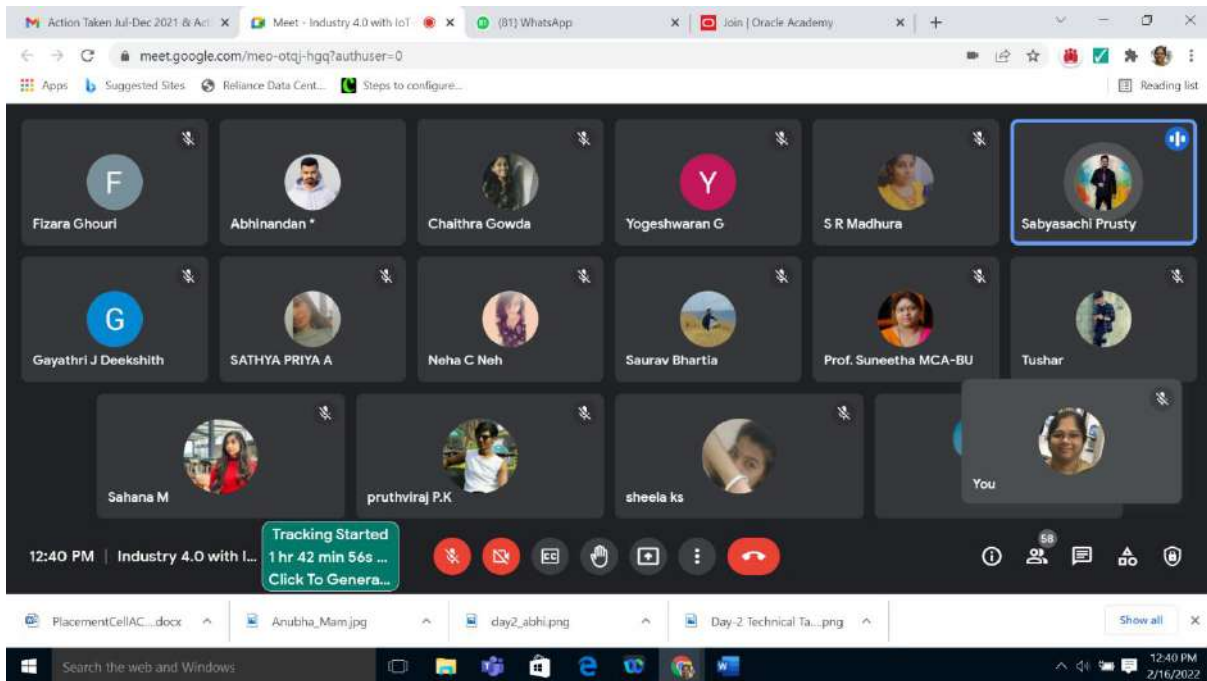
M Action Taken Jul-Dec 2021 & Act × Meet - Industry 4.0 with IoT × (81) WhatsApp × Join | Oracle Academy × +

meet.google.com/meo-otqj-hgq?authuser=0

Apps Suggested Sites Reliance Data Cent... Steps to configure... Reading list

F
Fizara Ghouri

Abhinandan *

Chaithra Gowda

Y
Yogeshwaran G

S R Madhura

Sabyasachi Prusty

G
Gayathri J Deekshith

SATHYA PRIYA A

Neha C Neh

Saurav Bhartia

Prof. Suneetha MCA-BU

Tushar

Sahana M

pruthviraj P.K

sheela ks

You

12:40 PM | Industry 4.0 with I...

Tracking Started
1 hr 42 min 56s ...
Click To Genera...

58

PlacementCellAC....docx Anubha_Mam.jpg day2_abhi.png Day-2 Technical Ta....png Show all ×

Search the web and Windows

12:40 PM
2/16/2022